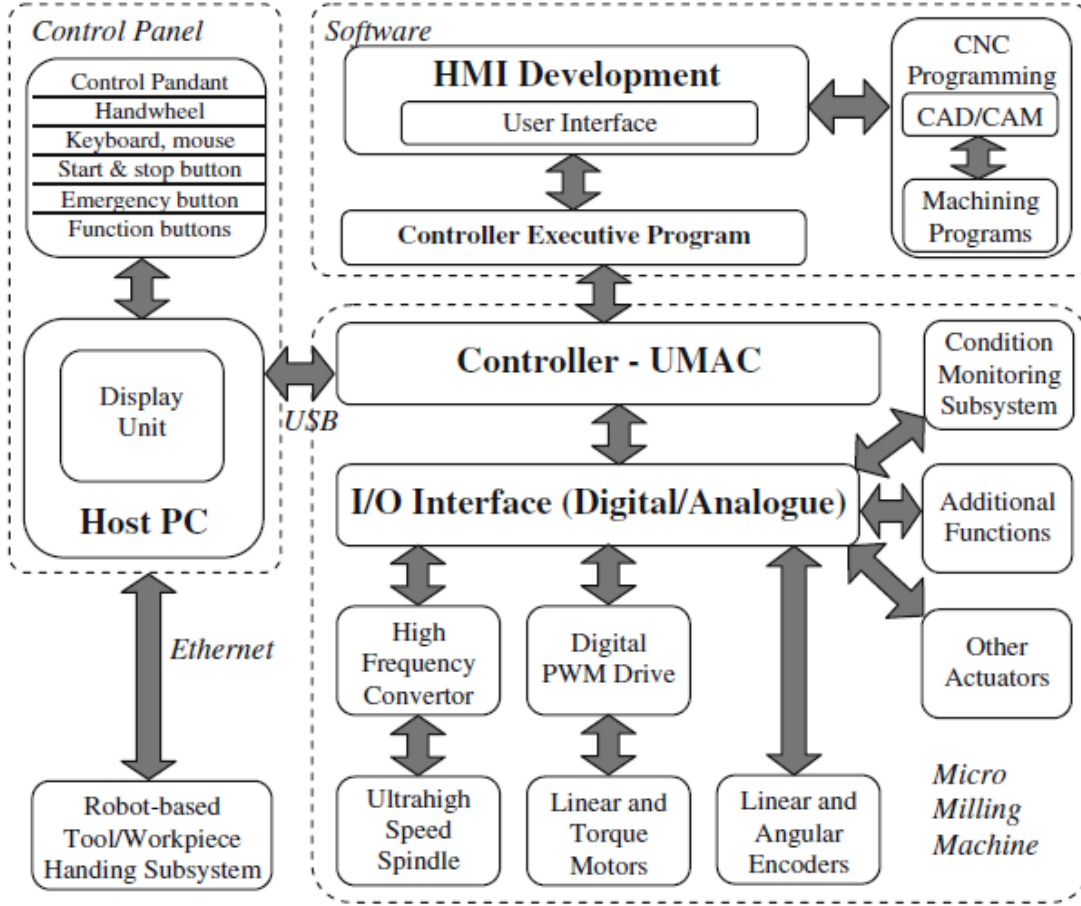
Control Panel

Control Pandant
Handwheel
Keyboard, mouse
Start & stop button
Emergency button
Function buttons

Display Unit

Host PC

USB

Ethernet

Robot-based Tool/Workpiece Handing Subsystem

Software

HMI Development

User Interface

Controller Executive Program

CNC Programming

CAD/CAM

Machining Programs

Controller - UMAC

Condition Monitoring Subsystem

I/O Interface (Digital/Analogue)

Additional Functions

Other Actuators

High Frequency Convertor

Digital PWM Drive

Ultrahigh Speed Spindle

Linear and Torque Motors

Linear and Angular Encoders

Micro Milling Machine